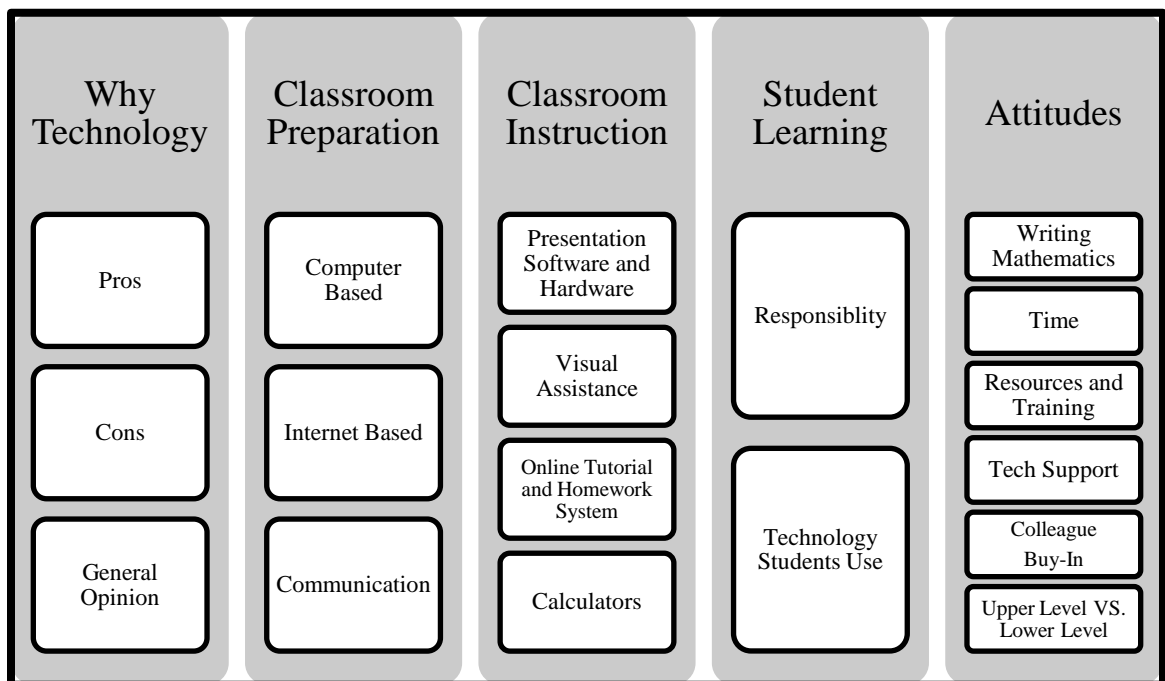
Why Technology

Pros

Cons

General Opinion

Classroom Preparation

Computer Based

Internet Based

Communication

Classroom Instruction

Presentation Software and Hardware

Visual Assistance

Online Tutorial and Homework System

Calculators

Student Learning

Responsiblity

Technology Students Use

Attitudes

Writing Mathematics

Time

Resources and Training

Tech Support

Colleague Buy-In

Upper Level VS. Lower Level